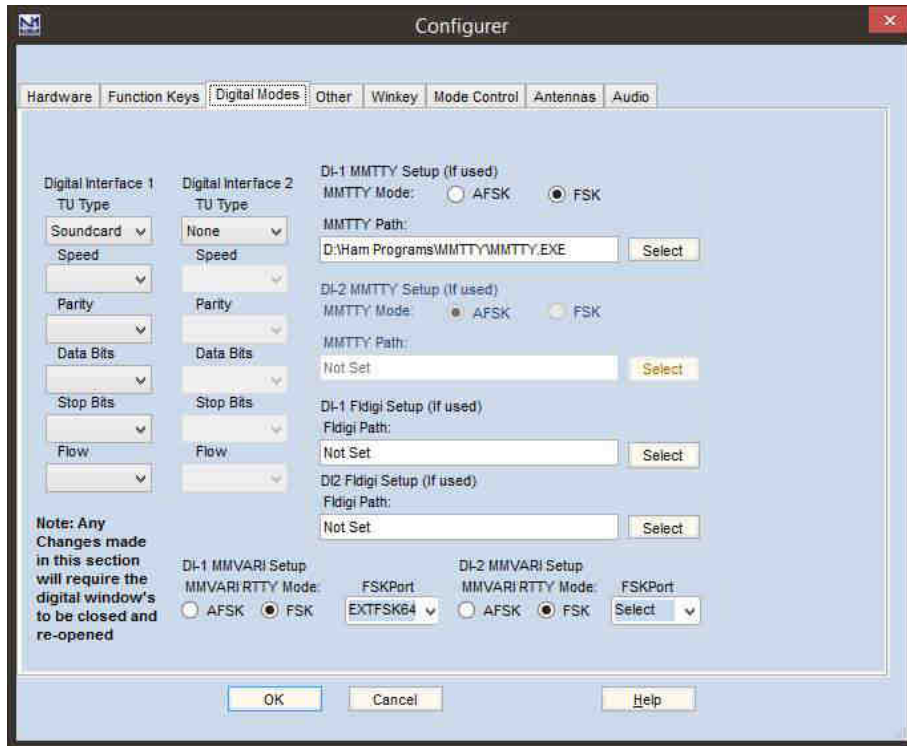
Configurer

Hardware | Function Keys | Digital Modes | Other | Winkey | Mode Control | Antennas | Audio

Digital Interface 1
TU Type
Soundcard
Speed
Parity
Data Bits
Stop Bits
Flow

Digital Interface 2
TU Type
None
Speed
Parity
Data Bits
Stop Bits
Flow

DI-1 MMTTY Setup (If used)
MMTTY Mode: AFSK FSK
MMTTY Path:
D:\Ham Programs\MMTTY\MMTTY.EXE
Select

DI-2 MMTTY Setup (If used)
MMTTY Mode: AFSK FSK
MMTTY Path:
Not Set
Select

DI-1 Fldigi Setup (If used)
Fldigi Path:
Not Set
Select

DI2 Fldigi Setup (If used)
Fldigi Path:
Not Set
Select

Note: Any Changes made in this section will require the digital window's to be closed and re-opened

DI-1 MMVARI Setup
MMVARI RTTY Mode: AFSK FSK
FSKPort
EXTFSK64

DI-2 MMVARI Setup
MMVARI RTTY Mode: AFSK FSK
FSKPort
Select

OK Cancel Help